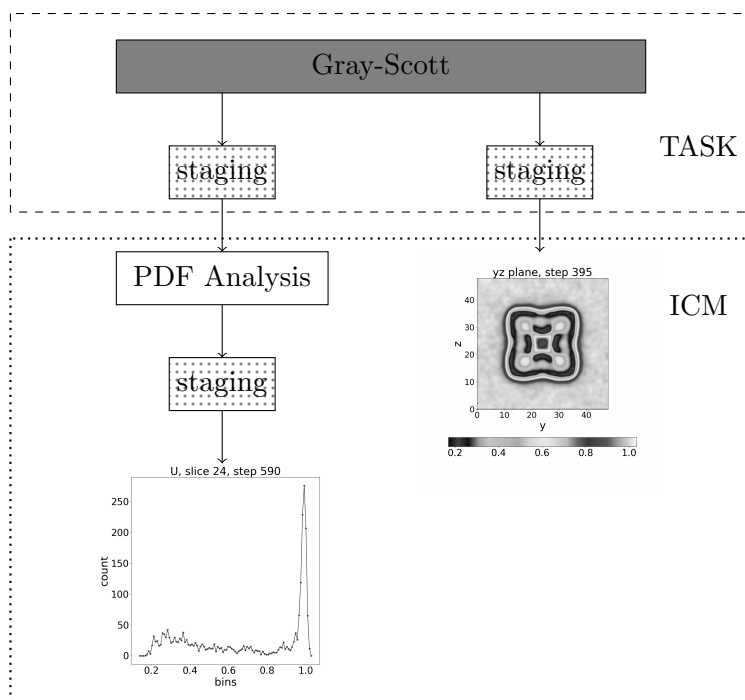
Gray-Scott

staging

staging

TASK

PDF Analysis

yz plane, step 395

ICM

z

40

30

20

10

0

0 10 20 30 40

y

0.2 0.4 0.6 0.8 1.0

staging

U, slice 24, step 590

count

250

200

150

100

50

0

0.2 0.4 0.6 0.8 1.0

bins